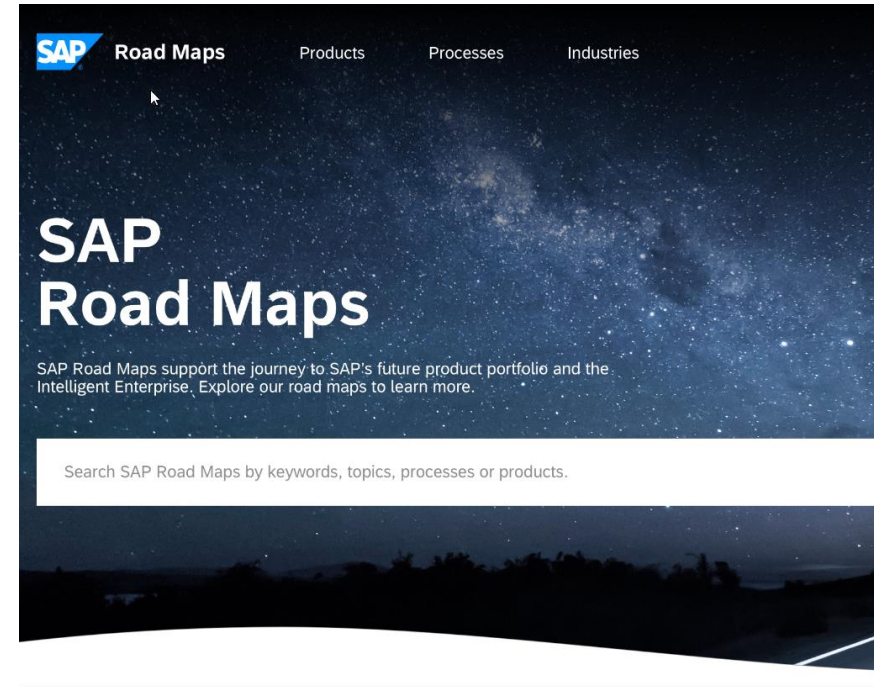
SAP Road Maps Products Processes Industries

SAP
Road Maps

SAP Road Maps support the journey to SAP's future product portfolio and the Intelligent Enterprise. Explore our road maps to learn more.

Search SAP Road Maps by keywords, topics, processes or products.